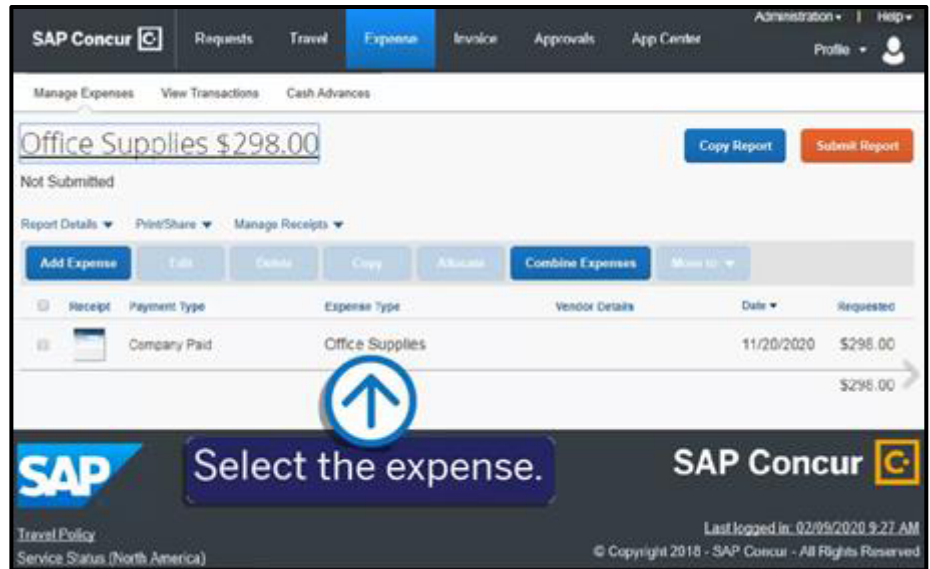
SAP Concur C

Requests Travel Expense Invoice Approvals App Center

Administration ▾ | Help ▾

Profile ▾

Manage Expenses View Transactions Cash Advances

Office Supplies $298.00

Copy Report Submit Report

Not Submitted

Report Details ▾ Print/Share ▾ Manage Receipts ▾

Add Expense Edit Delete Copy Allocate Combine Expenses Move to ▾

| | Receipt | Payment Type | Expense Type | Vendor Details | Date ▾ | Requested |
|---|---|---|---|---|---|---|
| | | Company Paid | Office Supplies | | 11/20/2020 | $298.00 |
| | | | | | | $298.00 |

SAP

Select the expense.

SAP Concur C

Travel Policy

Service Status (North America)

Last logged in: 02/09/2020 9:27 AM

© Copyright 2018 - SAP Concur - All Rights Reserved